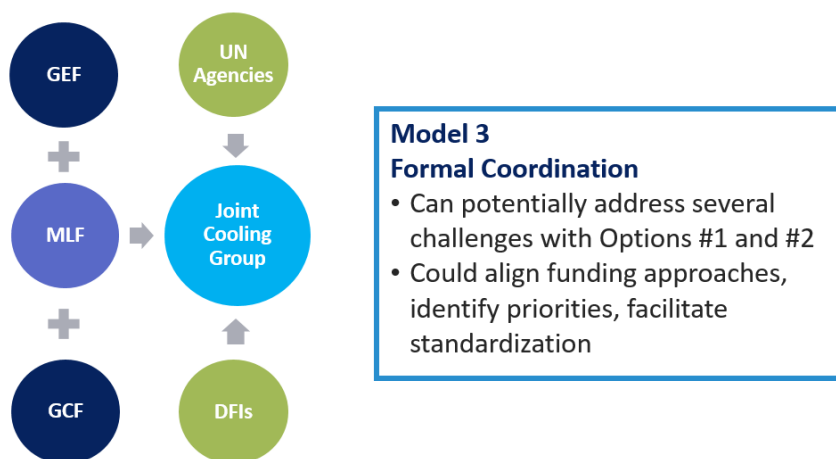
GEF

MLF

GCF

UN Agencies

Joint Cooling Group

DFIs

Model 3
Formal Coordination
• Can potentially address several challenges with Options #1 and #2
• Could align funding approaches, identify priorities, facilitate standardization